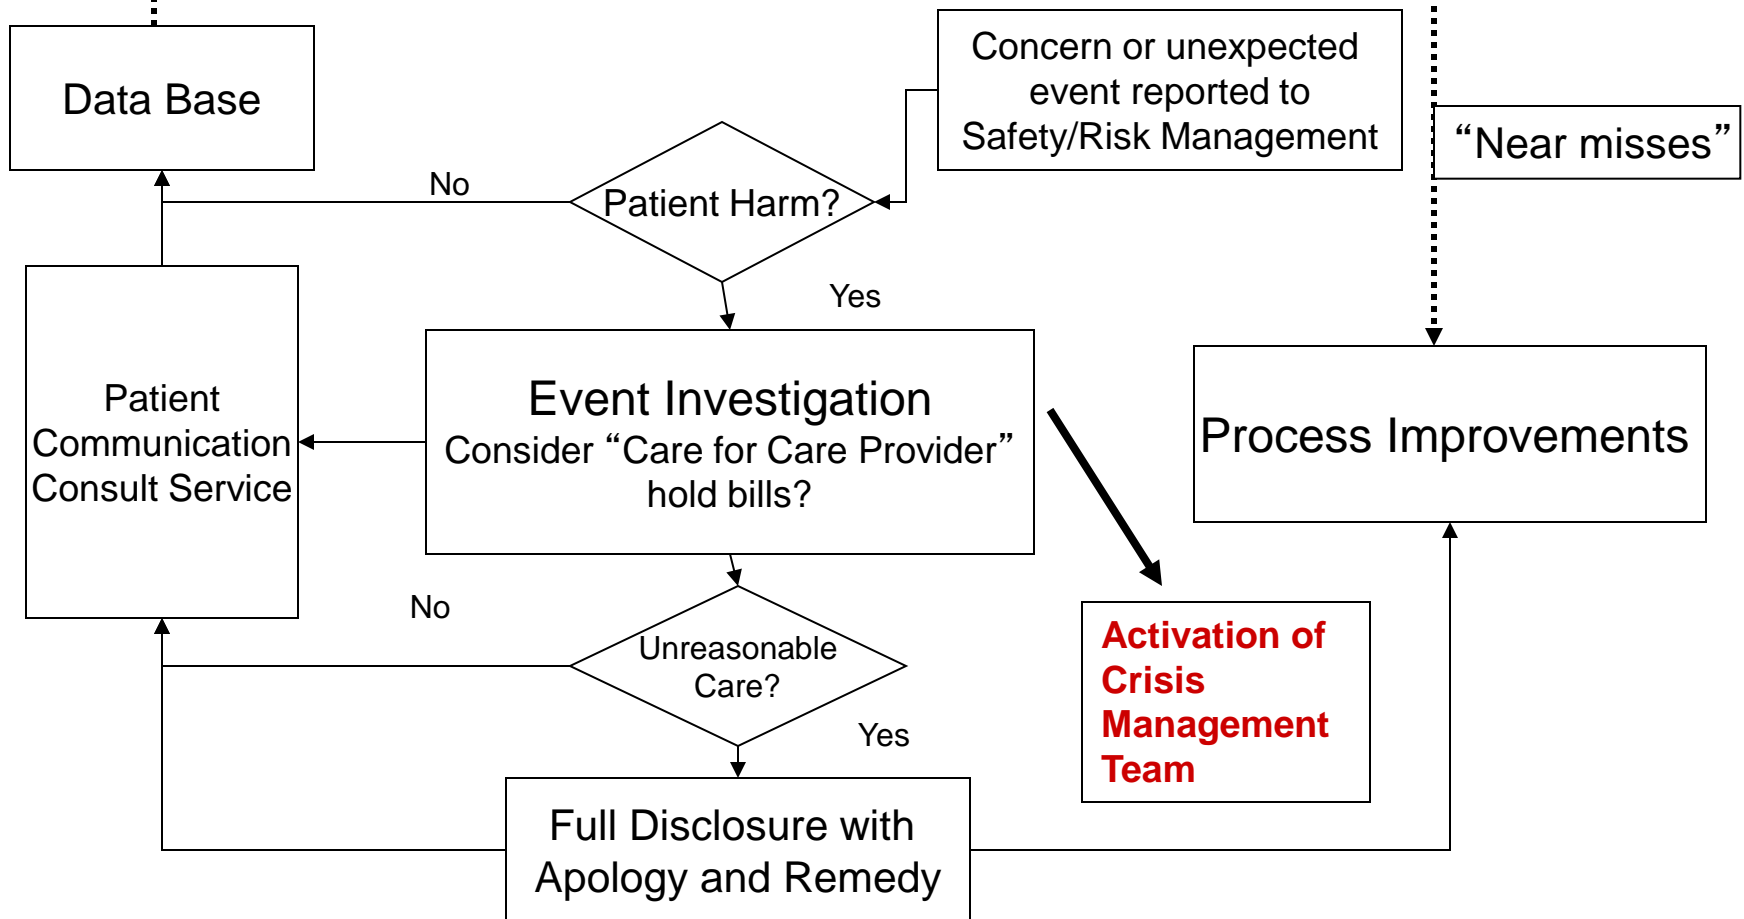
Data Base

Concern or unexpected event reported to Safety/Risk Management

“Near misses”

No

Patient Harm?

Yes

Patient Communication Consult Service

Event Investigation
Consider “Care for Care Provider” hold bills?

Process Improvements

No

Unreasonable Care?

Yes

Activation of Crisis Management Team

Full Disclosure with Apology and Remedy